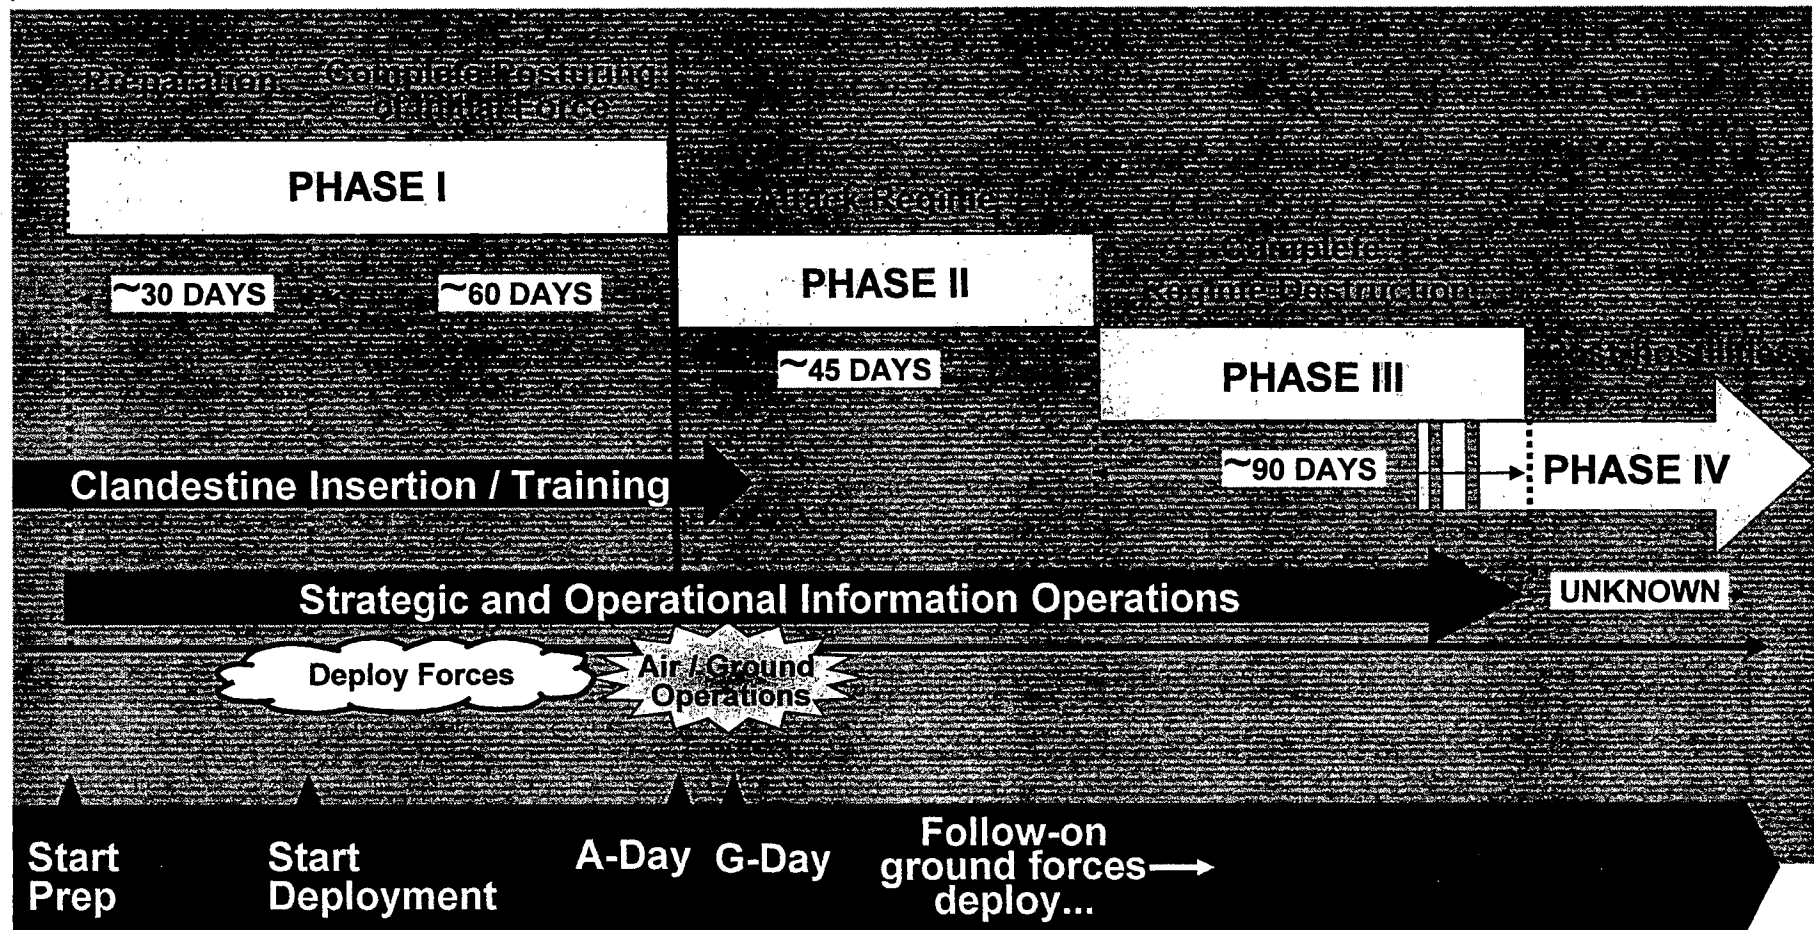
Preparation

Complete Posturing of Initial Force

PHASE I

~30 DAYS

~60 DAYS

Attack Regime

PHASE II

~45 DAYS

Complete Regime Destruction

PHASE III

~90 DAYS

Posthostilities

PHASE IV

UNKNOWN

Clandestine Insertion / Training

Strategic and Operational Information Operations

Deploy Forces

Air / Ground Operations

Start Prep

Start Deployment

A-Day

G-Day

Follow-on ground forces deploy...